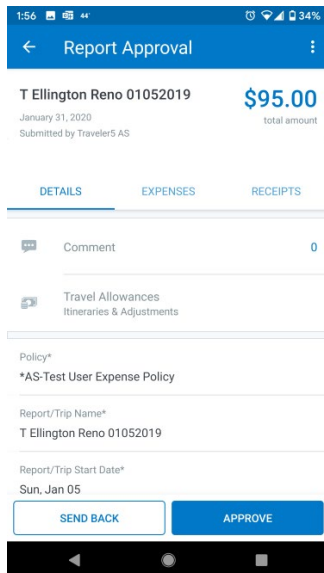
1:56 44 34%

Report Approval

T Ellington Reno 01052019
January 31, 2020
Submitted by Traveler5 AS

$95.00
total amount

DETAILS EXPENSES RECEIPTS

Comment 0

Travel Allowances
Itineraries & Adjustments

Policy*
*AS-Test User Expense Policy

Report/Trip Name*
T Ellington Reno 01052019

Report/Trip Start Date*
Sun, Jan 05

SEND BACK APPROVE